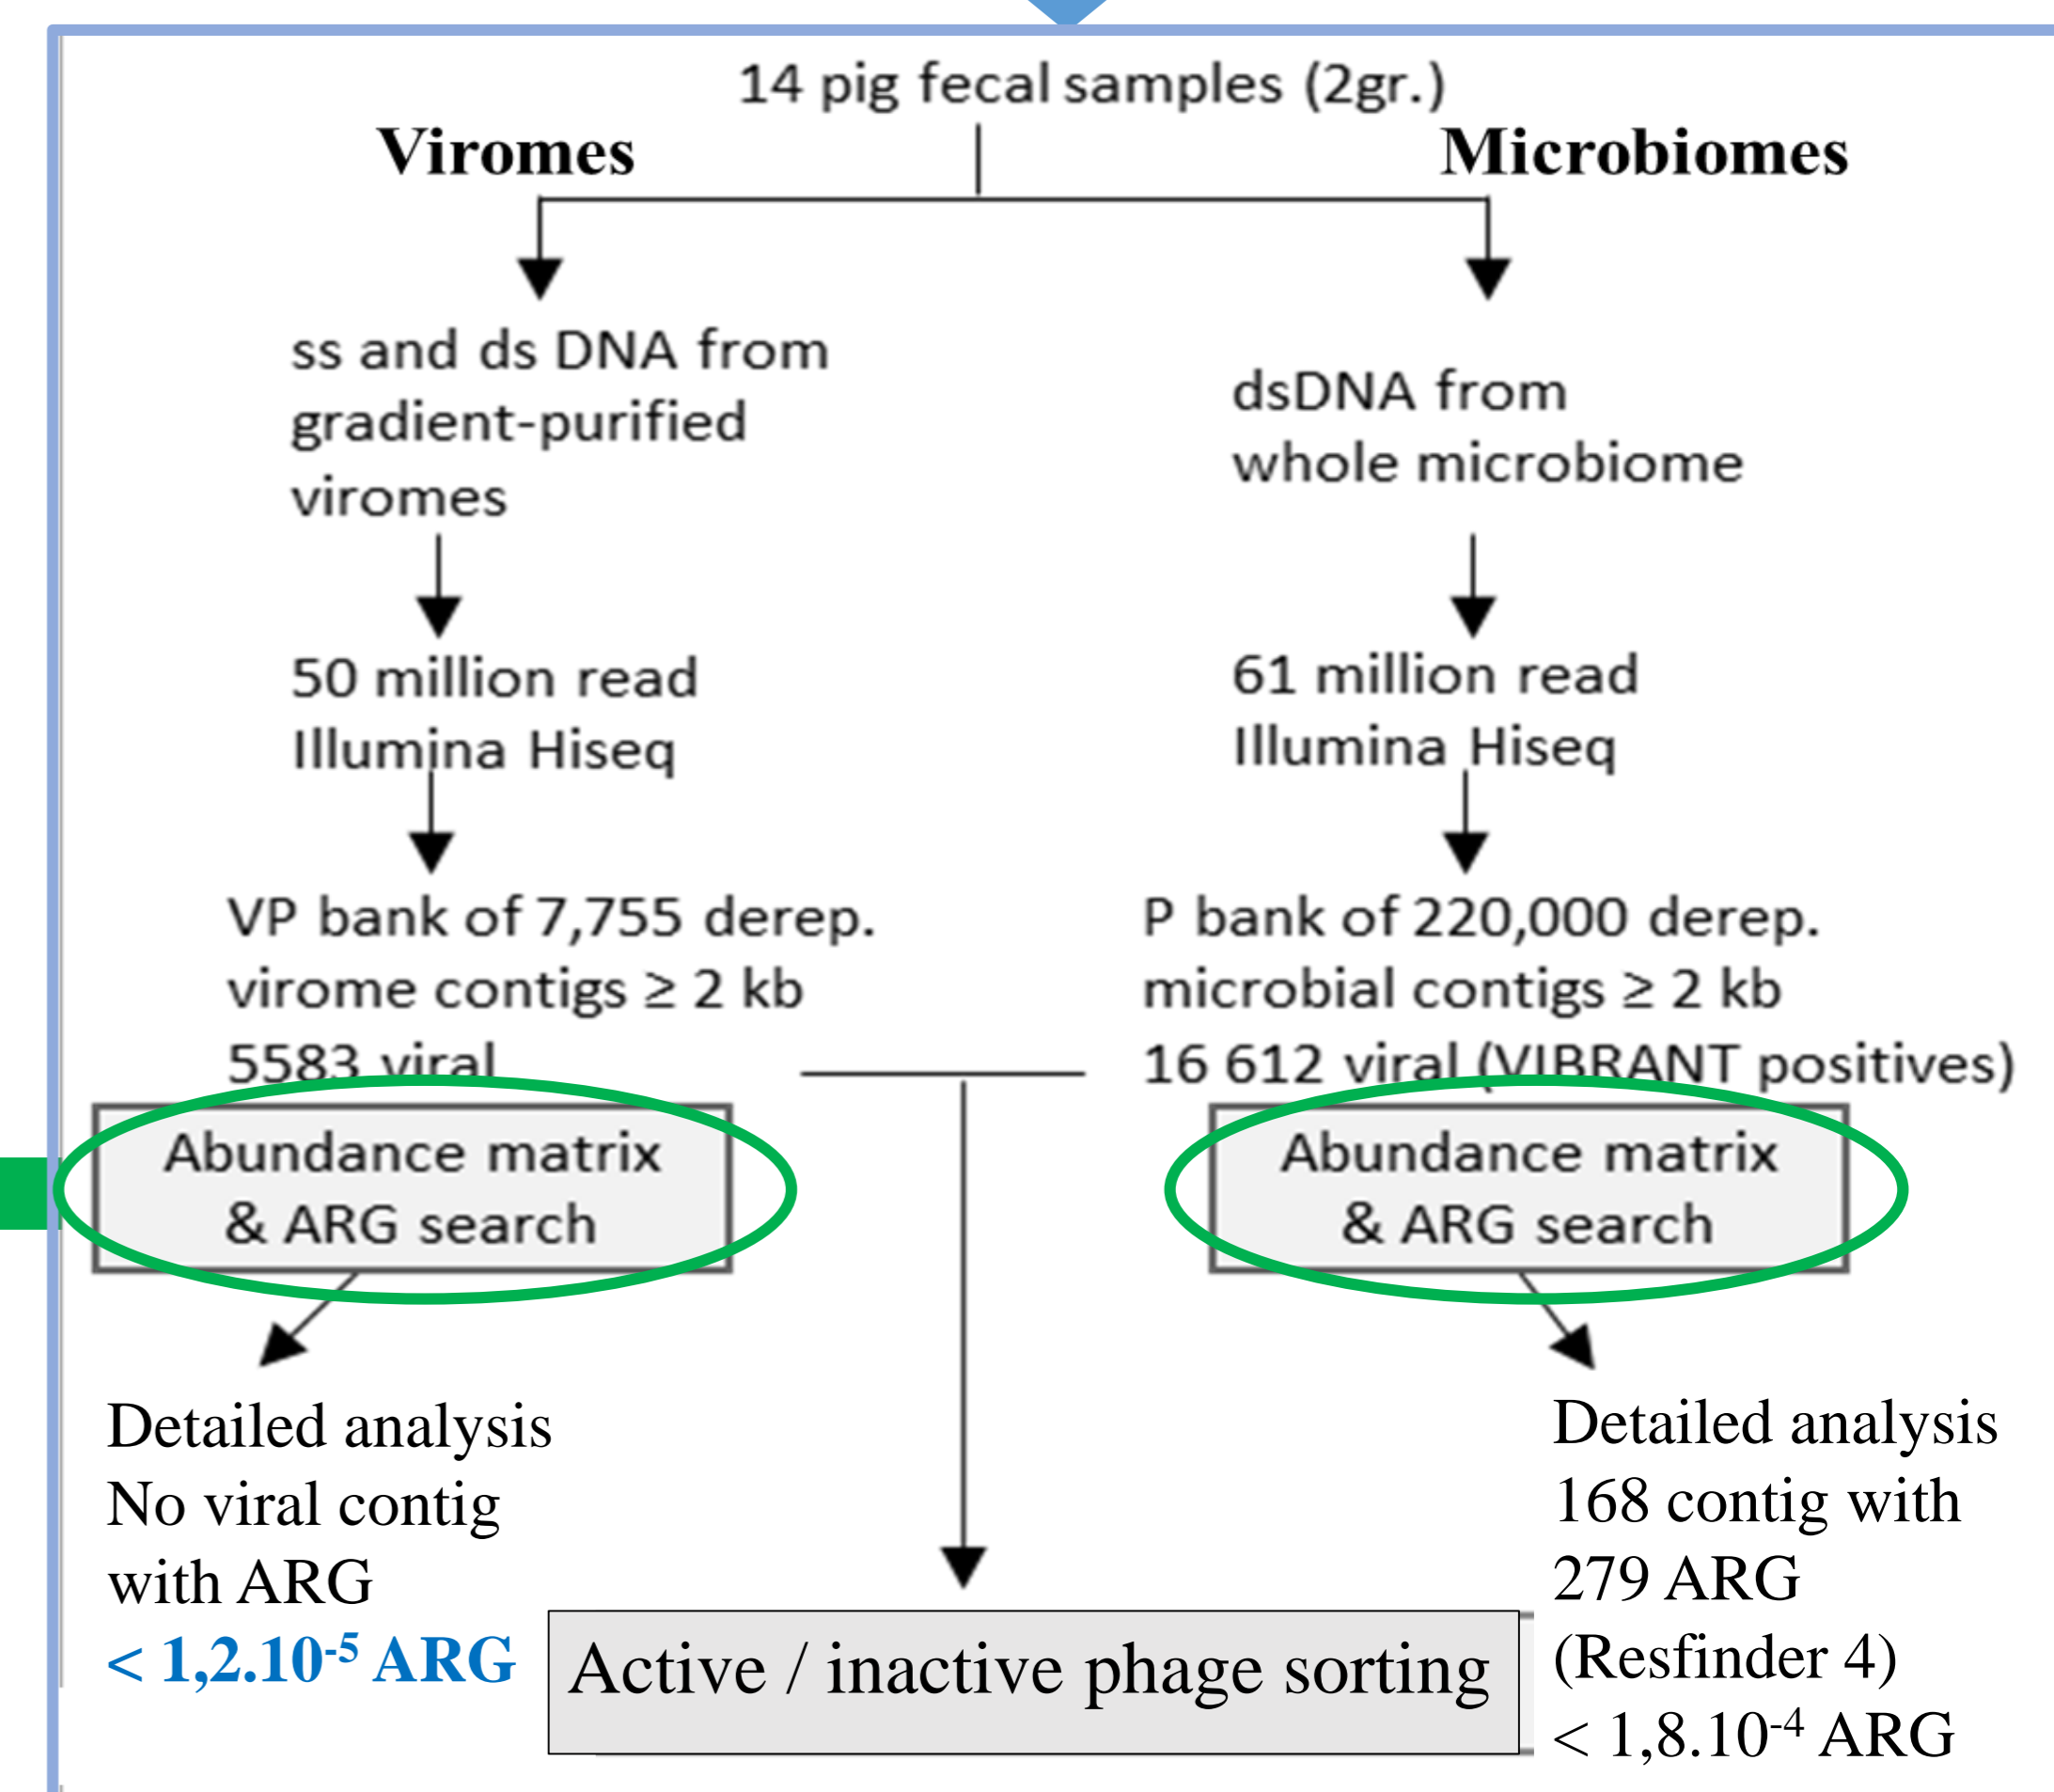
14 pig fecal samples (2gr.)

Viromes

Microbiomes

ss and ds DNA from gradient-purified viromes

dsDNA from whole microbiome

50 million read Illumina Hiseq

61 million read Illumina Hiseq

VP bank of 7,755 derep. virome contigs ≥ 2 kb 5583 viral

P bank of 220,000 derep. microbial contigs ≥ 2 kb 16 612 viral (VIBRANT positives)

Abundance matrix & ARG search

Abundance matrix & ARG search

Detailed analysis
No viral contig with ARG
$< 1,2.10^{-5}$ ARG

Active / inactive phage sorting

Detailed analysis
168 contig with 279 ARG (Resfinder 4)
$< 1,8.10^{-4}$ ARG